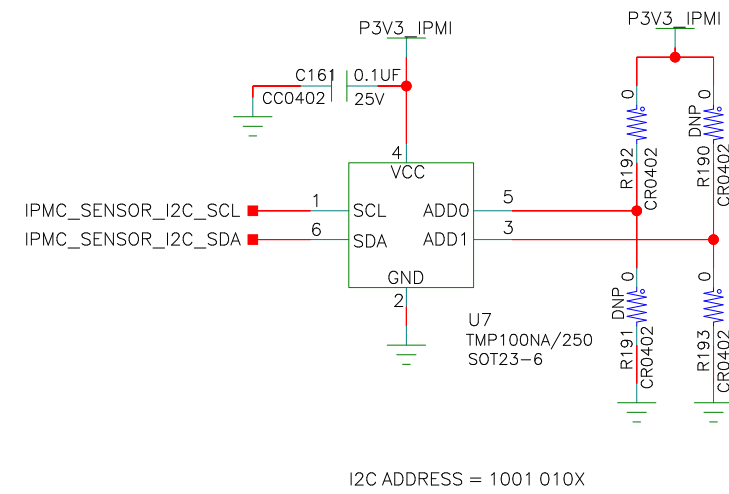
P3V3_IPMI

P3V3_IPMI

C161
CC0402
0.1UF
25V

4
VCC

1
SCL

6
SDA

5
ADD0

3
ADD1

GND
2

IPMC_SENSOR_I2C_SCL
IPMC_SENSOR_I2C_SDA

U7
TMP100NA/250
SOT23-6

0
R192
CR0402

DNP 0
R190
CR0402

DNP 0
R191
CR0402

0
R193
CR0402

I2C ADDRESS = 1001 010X